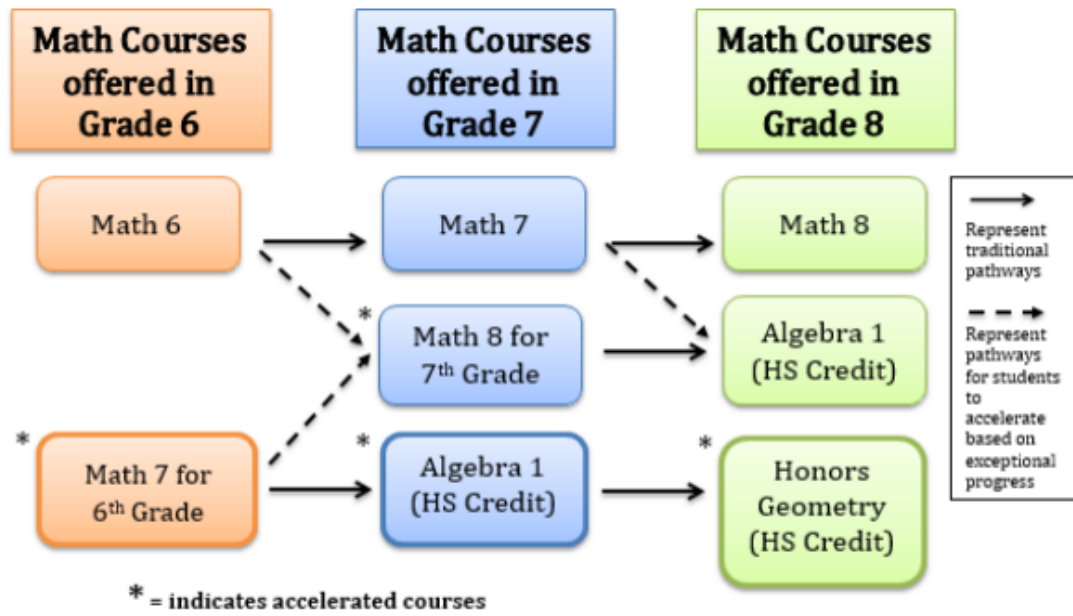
Math Courses offered in Grade 6

Math Courses offered in Grade 7

Math Courses offered in Grade 8

Math 6

Math 7

Math 8

Represent traditional pathways

Represent pathways for students to accelerate based on exceptional progress

*

Math 8 for 7th Grade

Algebra 1 (HS Credit)

*

Math 7 for 6th Grade

*

Algebra 1 (HS Credit)

*

Honors Geometry (HS Credit)

* = indicates accelerated courses